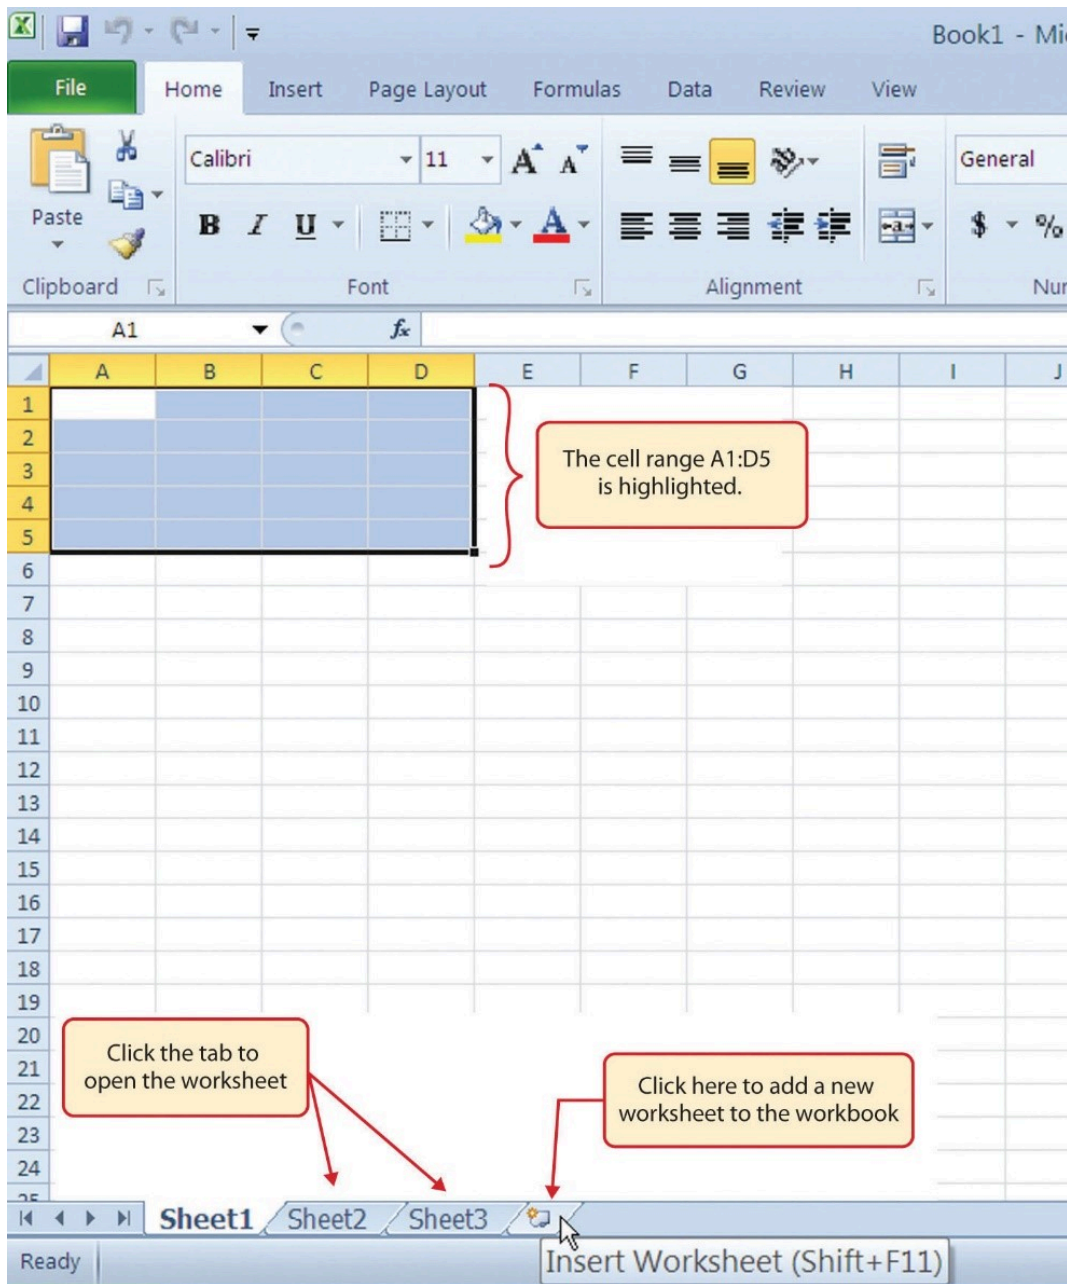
Book1 - Mi

File | Home | Insert | Page Layout | Formulas | Data | Review | View

Paste
Clipboard

Calibri 11
B I U
Font

Alignment

General
$ %
Nur

A1
$f_x$

| | A | B | C | D | E | F | G | H | I | J |
|---|---|---|---|---|---|---|---|---|---|---|
| 1 | | | | | | | | | | |
| 2 | | | | | | | | | | |
| 3 | | | | | | | | | | |
| 4 | | | | | | | | | | |
| 5 | | | | | | | | | | |
| 6 | | | | | | | | | | |
| 7 | | | | | | | | | | |
| 8 | | | | | | | | | | |
| 9 | | | | | | | | | | |
| 10 | | | | | | | | | | |
| 11 | | | | | | | | | | |
| 12 | | | | | | | | | | |
| 13 | | | | | | | | | | |
| 14 | | | | | | | | | | |
| 15 | | | | | | | | | | |
| 16 | | | | | | | | | | |
| 17 | | | | | | | | | | |
| 18 | | | | | | | | | | |
| 19 | | | | | | | | | | |
| 20 | | | | | | | | | | |
| 21 | | | | | | | | | | |
| 22 | | | | | | | | | | |
| 23 | | | | | | | | | | |
| 24 | | | | | | | | | | |

The cell range A1:D5 is highlighted.

Click the tab to open the worksheet

Click here to add a new worksheet to the workbook

Sheet1 Sheet2 Sheet3

Ready

Insert Worksheet (Shift+F11)